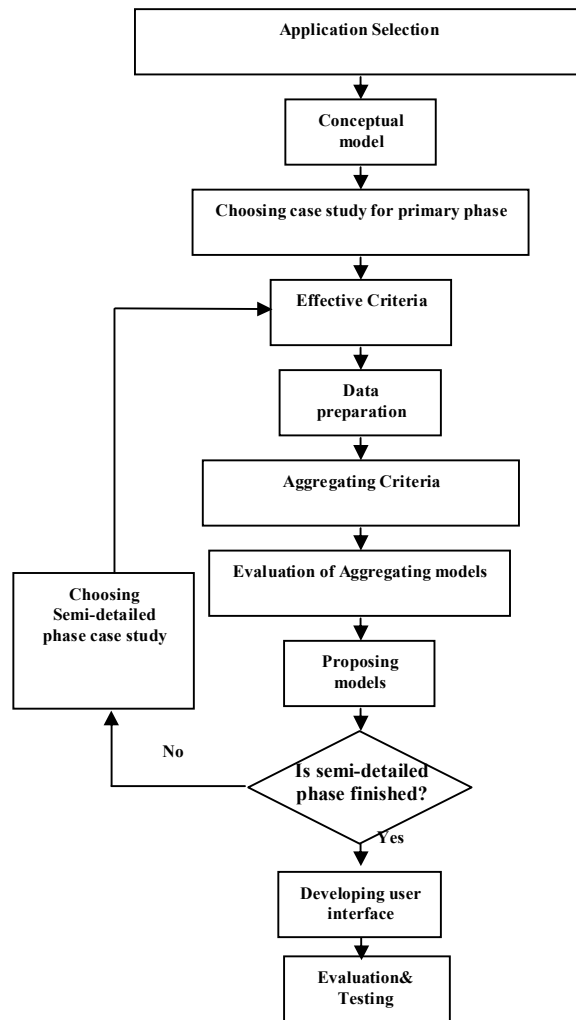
Application Selection

Conceptual model

Choosing case study for primary phase

Effective Criteria

Data preparation

Aggregating Criteria

Evaluation of Aggregating models

Choosing Semi-detailed phase case study

Proposing models

No

Is semi-detailed phase finished?

Yes

Developing user interface

Evaluation& Testing